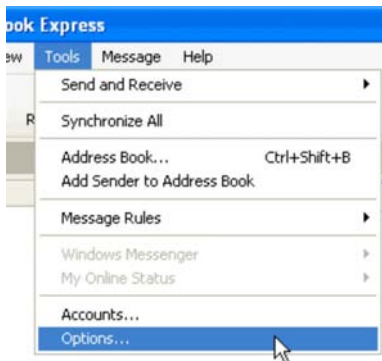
ook Express

ew Tools Message Help

Send and Receive

R Synchronize All

Address Book... Ctrl+Shift+B
Add Sender to Address Book

Message Rules

Windows Messenger
My Online Status

Accounts...
Options...